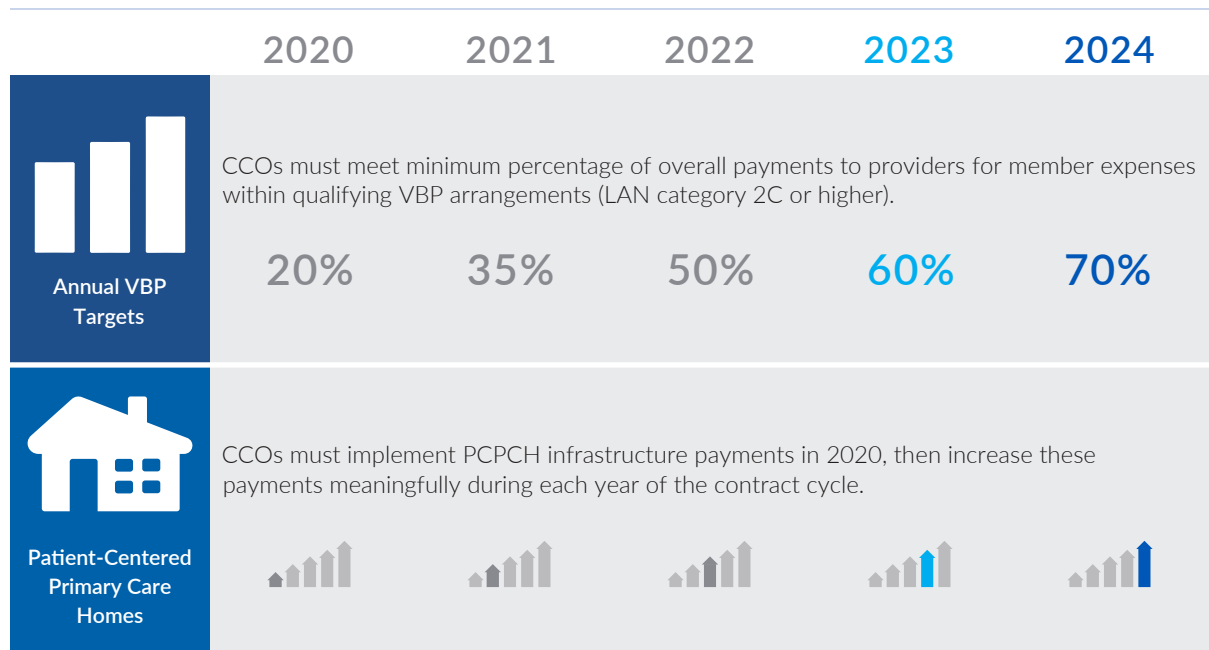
| | 2020 | 2021 | 2022 | 2023 | 2024 |
|---|---|---|---|---|---|
| Annual VBP Targets | CCOs must meet minimum percentage of overall payments to providers for member expenses within qualifying VBP arrangements (LAN category 2C or higher). | | | | |
| | 20% | 35% | 50% | 60% | 70% |
| Patient-Centered Primary Care Homes | CCOs must implement PCPCH infrastructure payments in 2020, then increase these payments meaningfully during each year of the contract cycle. | | | | |